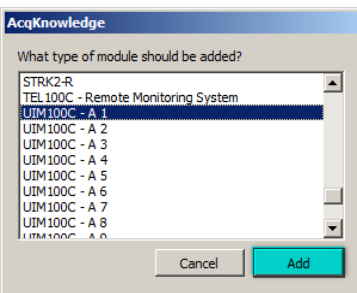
AcqKnowledge

What type of module should be added?

STRK2-R
TEL100C - Remote Monitoring System
UIM100C - A 1
UIM100C - A 2
UIM100C - A 3
UIM100C - A 4
UIM100C - A 5
UIM100C - A 6
UIM100C - A 7
UIM100C - A 8
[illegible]

Cancel
Add